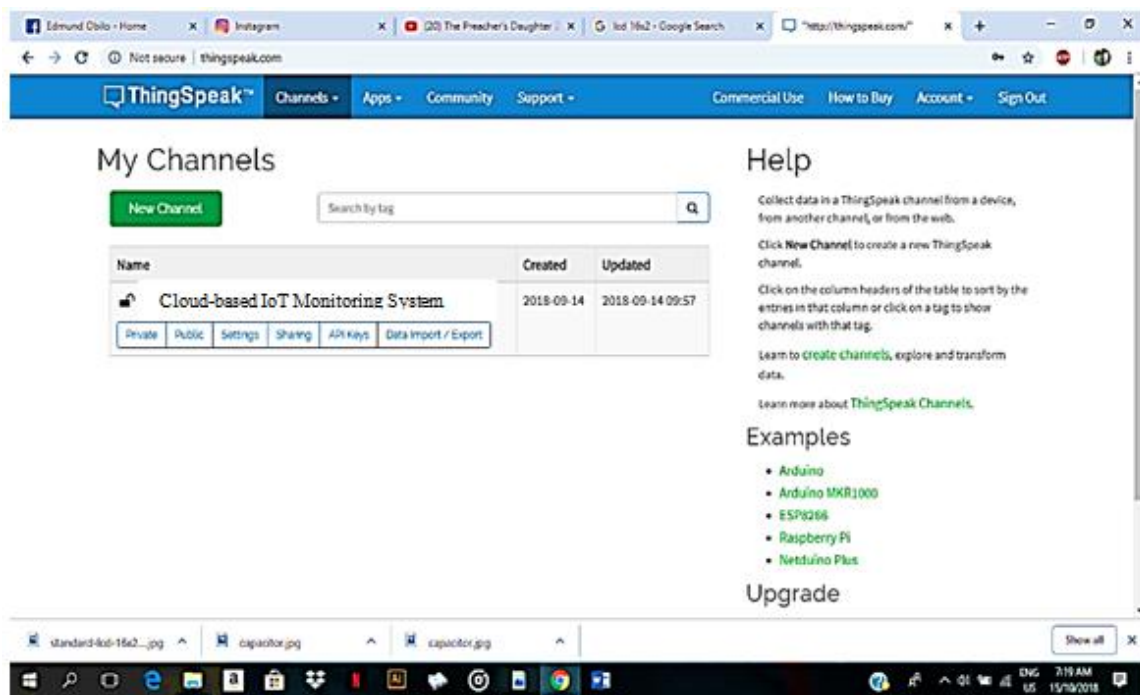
Edmund Obilo - Home | Instagram | (20) The Preacher's Daughter | lcd 16x2 - Google Search | "http://thingspeak.com/"

Not secure | thingspeak.com

ThingSpeak™ Channels Apps Community Support Commercial Use How to Buy Account Sign Out

My Channels

New Channel

Search by tag

| Name | Created | Updated |
|---|---|---|
| Cloud-based IoT Monitoring System | 2018-09-14 | 2018-09-14 09:57 |

Private | Public | Settings | Sharing | API Keys | Data Import / Export

Help

Collect data in a ThingSpeak channel from a device, from another channel, or from the web.

Click New Channel to create a new ThingSpeak channel.

Click on the column headers of the table to sort by the entries in that column or click on a tag to show channels with that tag.

Learn to create channels, explore and transform data.

Learn more about ThingSpeak Channels.

Examples

- Arduino
- Arduino MKR1000
- ESP8266
- Raspberry Pi
- Netduino Plus

Upgrade

standard-lcd-16x2....jpg | capacitor.jpg | capacitor.jpg | Show all

ENG US 7:19 AM 15/10/2018